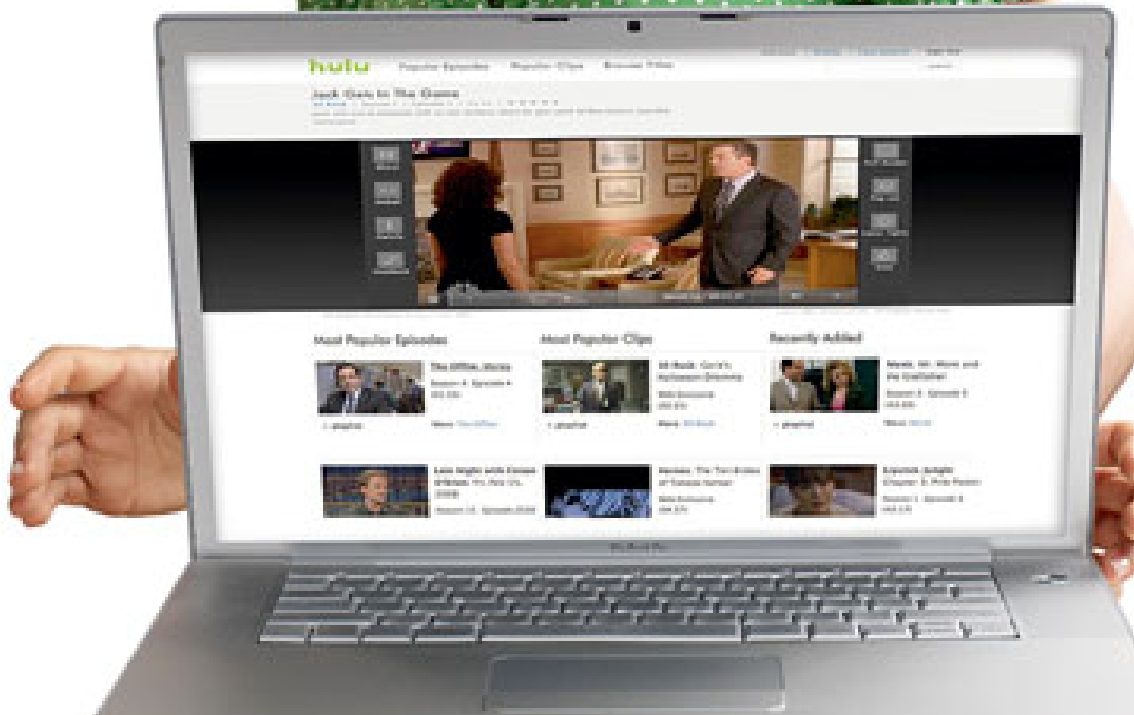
hulu Popular Episodes Popular Clips Browse Titles

Jack Goes to The Game

Most Popular Episodes

The Office: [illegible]

Season 4 : Episode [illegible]

+ playlist

More: The Office

Most Popular Clips

30 Rock: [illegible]

+ playlist

More: 30 Rock

Recently Added

+ playlist

Late Night with Conan O'Brien

Season 15 : Episode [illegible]

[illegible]

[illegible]

Season 1 : Episode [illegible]